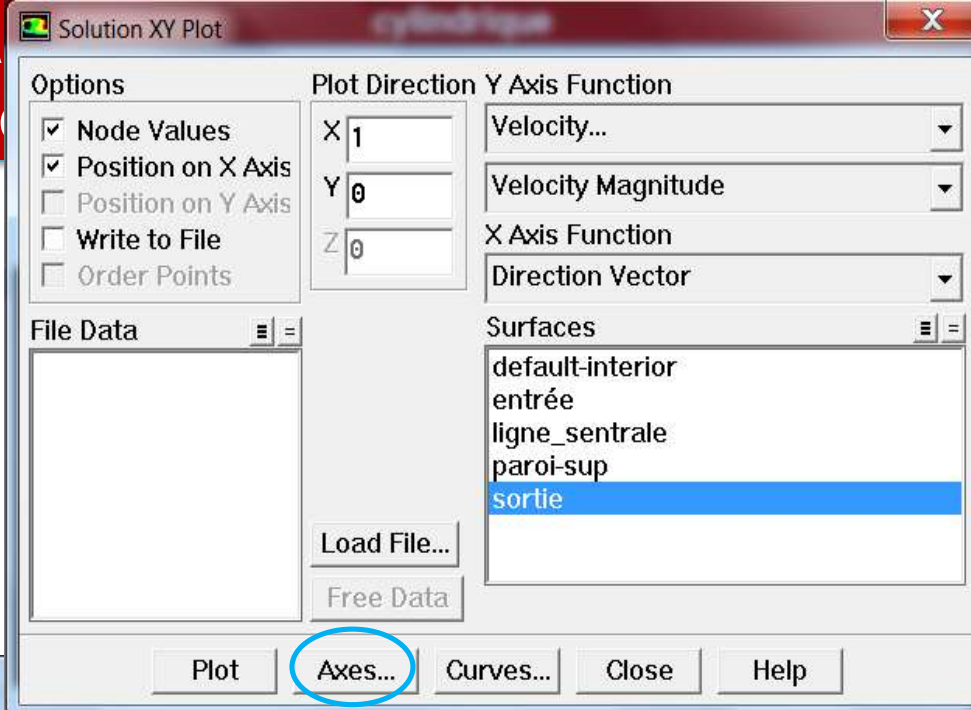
Solution XY Plot

cylindrique

Options
Node Values
Position on X Axis
Position on Y Axis
Write to File
Order Points

Plot Direction
X 1
Y 0
Z 0

Y Axis Function
Velocity...
Velocity Magnitude

X Axis Function
Direction Vector

File Data

Surfaces
default-interior
entrée
ligne_sentrale
paroi-sup
sortie

Load File...
Free Data

Plot
Axes...
Curves...
Close
Help